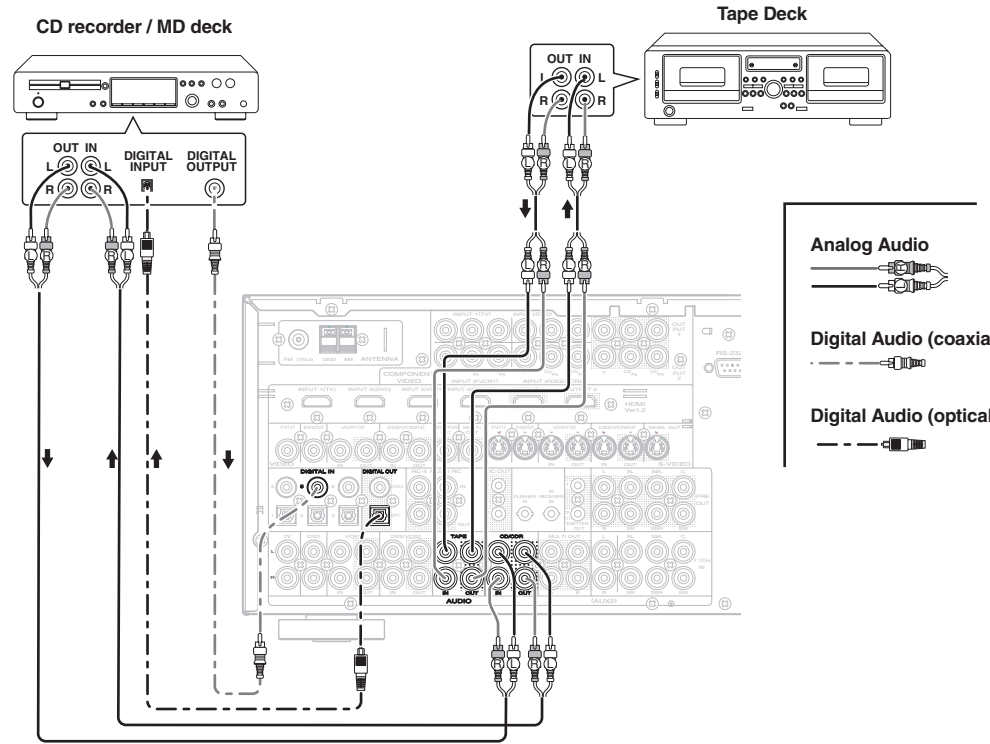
CD recorder / MD deck

OUT IN
L L
R R
DIGITAL INPUT
DIGITAL OUTPUT

Tape Deck

OUT IN
L L
R R

Analog Audio

Digital Audio (coaxia

Digital Audio (optical

ANTENNA
COMPONENT VIDEO
DIGITAL IN
DIGITAL OUT
TAPE
CD/CDR
IN OUT IN OUT
AUDIO
S-VIDEO
VIDEO
HDMI
RS-232